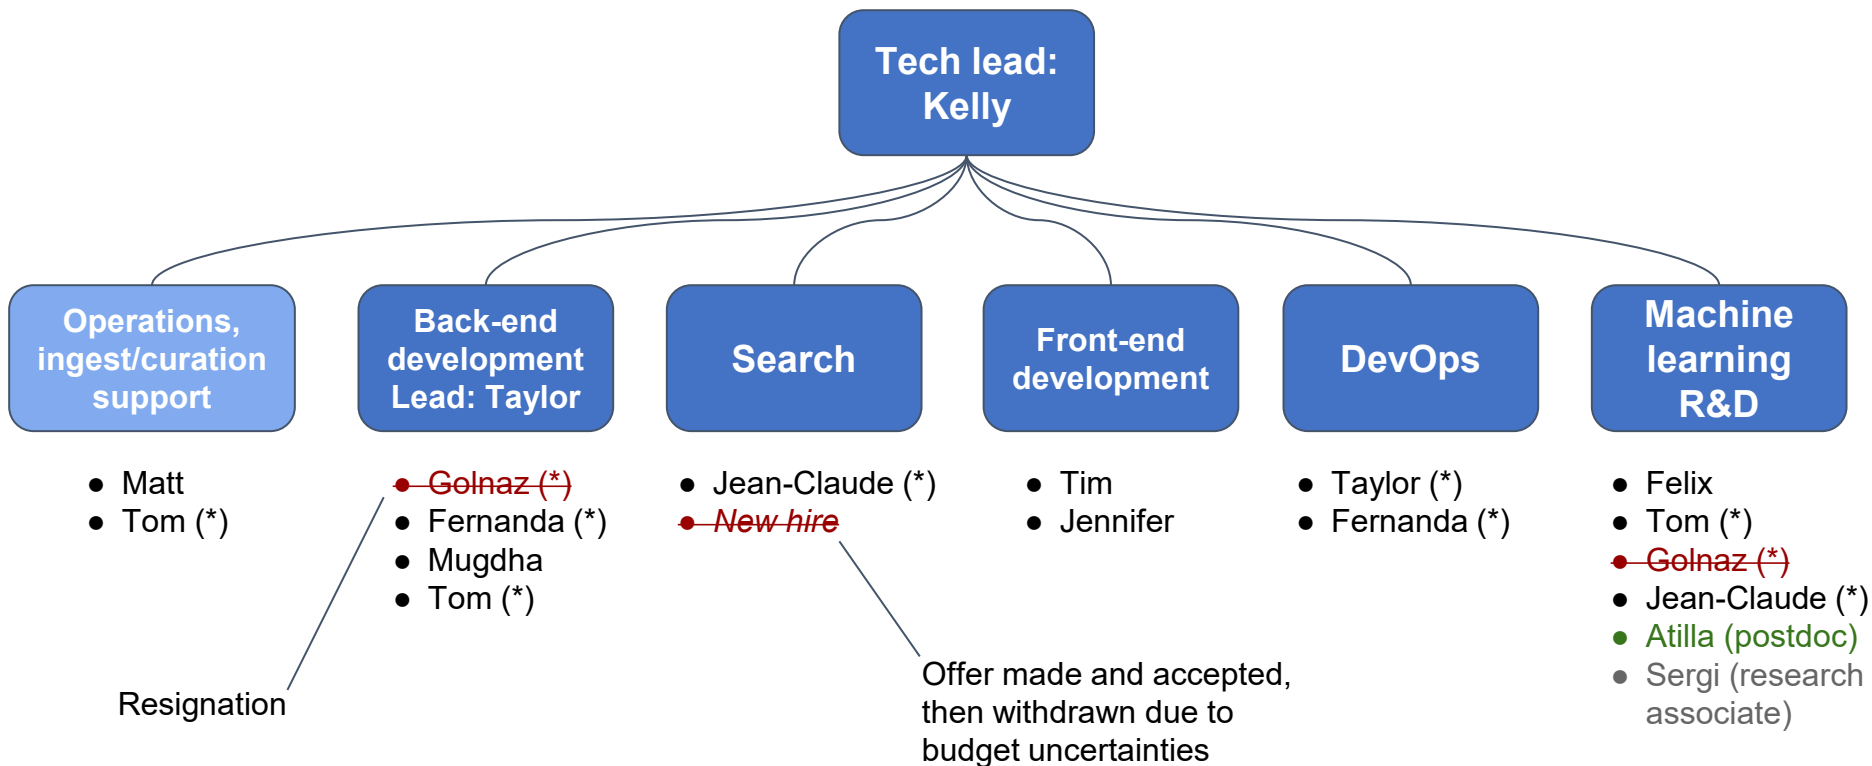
Tech lead: Kelly

Operations, ingest/curation support

- Matt
- Tom (*)

Back-end development Lead: Taylor

- ~~Golnaz (*)~~
- Fernanda (*)
- Mugdha
- Tom (*)

Search

- Jean-Claude (*)
- ~~*New hire*~~

Front-end development

- Tim
- Jennifer

DevOps

- Taylor (*)
- Fernanda (*)

Machine learning R&D

- Felix
- Tom (*)
- ~~Golnaz (*)~~
- Jean-Claude (*)
- Atilla (postdoc)
- Sergi (research associate)

Resignation

Offer made and accepted, then withdrawn due to budget uncertainties